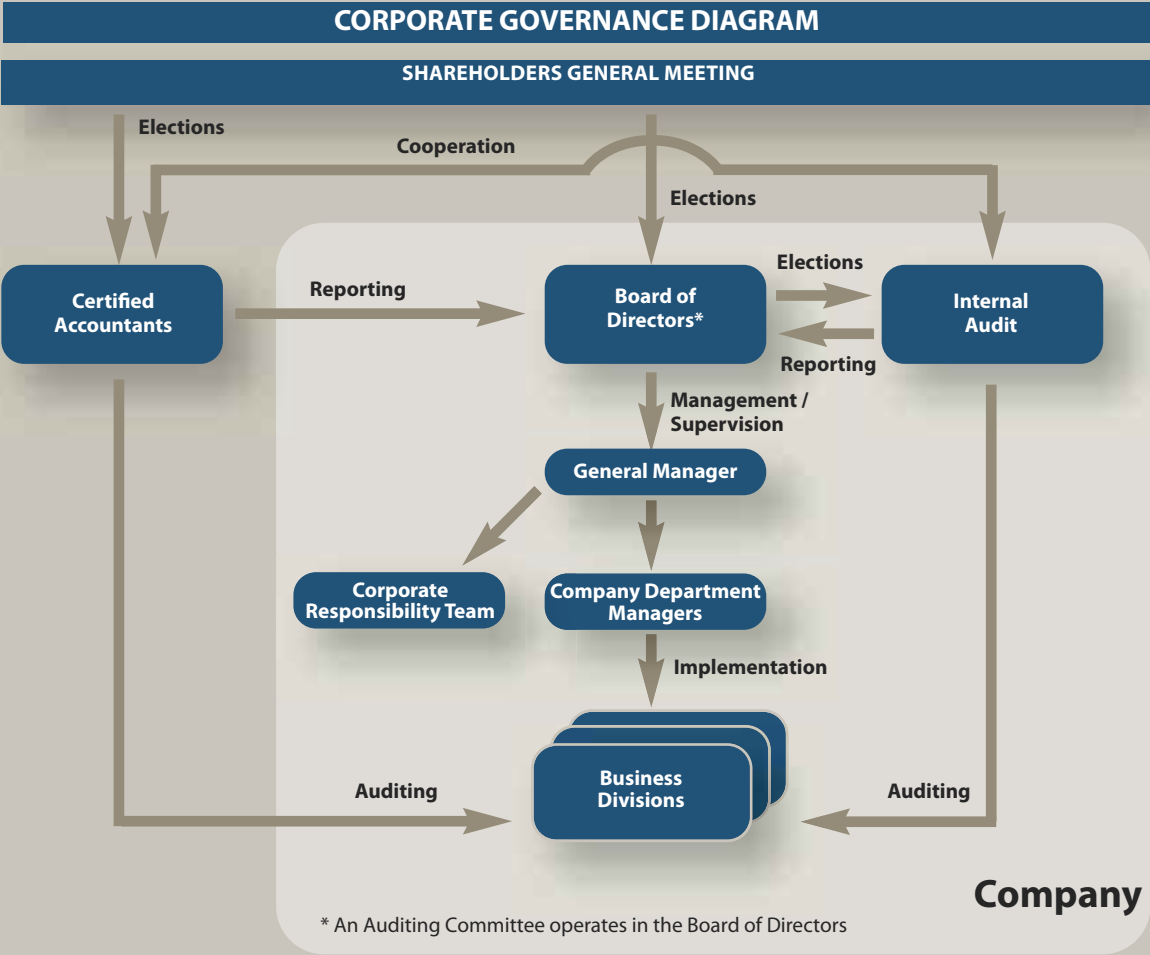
CORPORATE GOVERNANCE DIAGRAM

SHAREHOLDERS GENERAL MEETING

Elections

Cooperation

Elections

Certified Accountants

Reporting

Board of Directors*

Elections

Internal Audit

Reporting

Management / Supervision

General Manager

Corporate Responsibility Team

Company Department Managers

Implementation

Business Divisions

Auditing

Auditing

Company

* An Auditing Committee operates in the Board of Directors